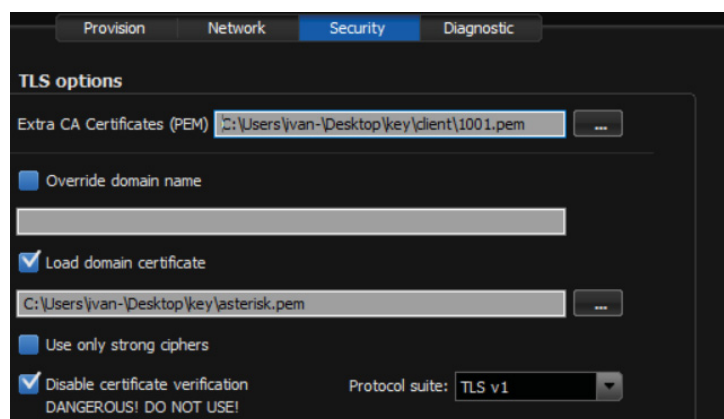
Provision Network Security Diagnostic

TLS options

Extra CA Certificates (PEM) C:\Users\ivan-\Desktop\key\client\1001.pem ...

Override domain name

Load domain certificate

C:\Users\ivan-\Desktop\key\asterisk.pem ...

Use only strong ciphers

Disable certificate verification
DANGEROUS! DO NOT USE!

Protocol suite: TLS v1